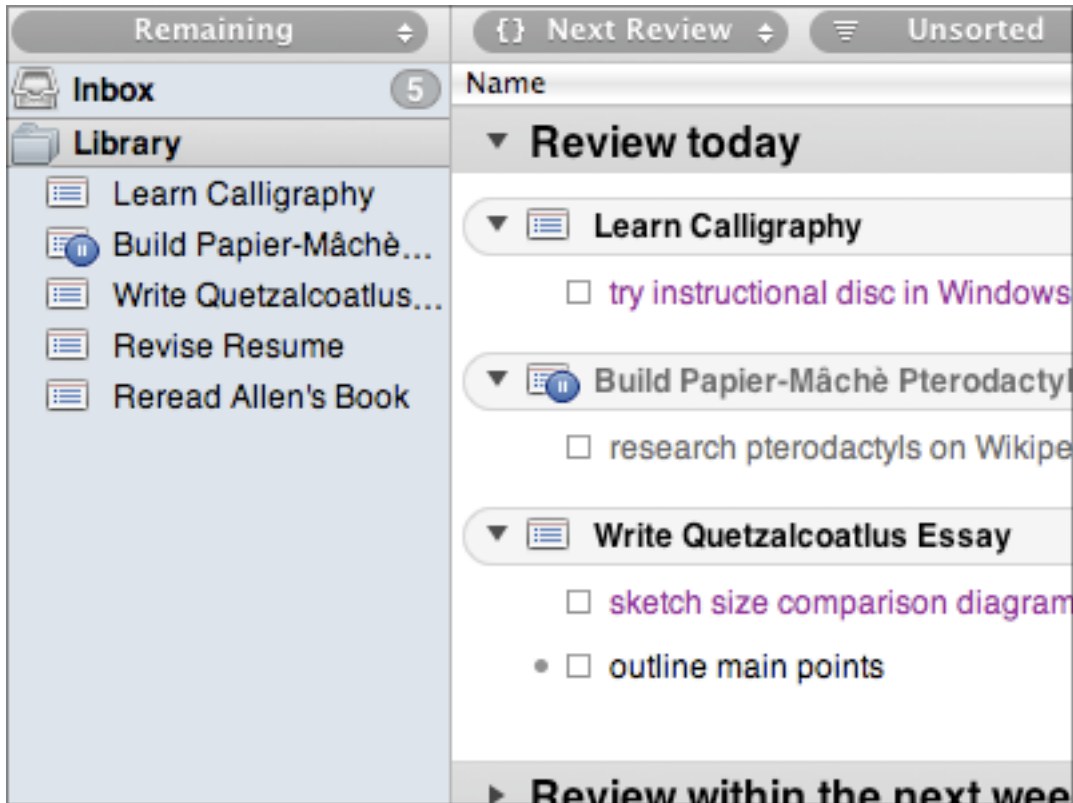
Remaining

Inbox 5

Library

Learn Calligraphy

Build Papier-Mâchè...

Write Quetzalcoatlus...

Revise Resume

Reread Allen's Book

{} Next Review

Unsorted

Name

Review today

Learn Calligraphy

try instructional disc in Windows

Build Papier-Mâchè Pterodactyl

research pterodactyls on Wikipe

Write Quetzalcoatlus Essay

sketch size comparison diagram

outline main points

Review within the next wee